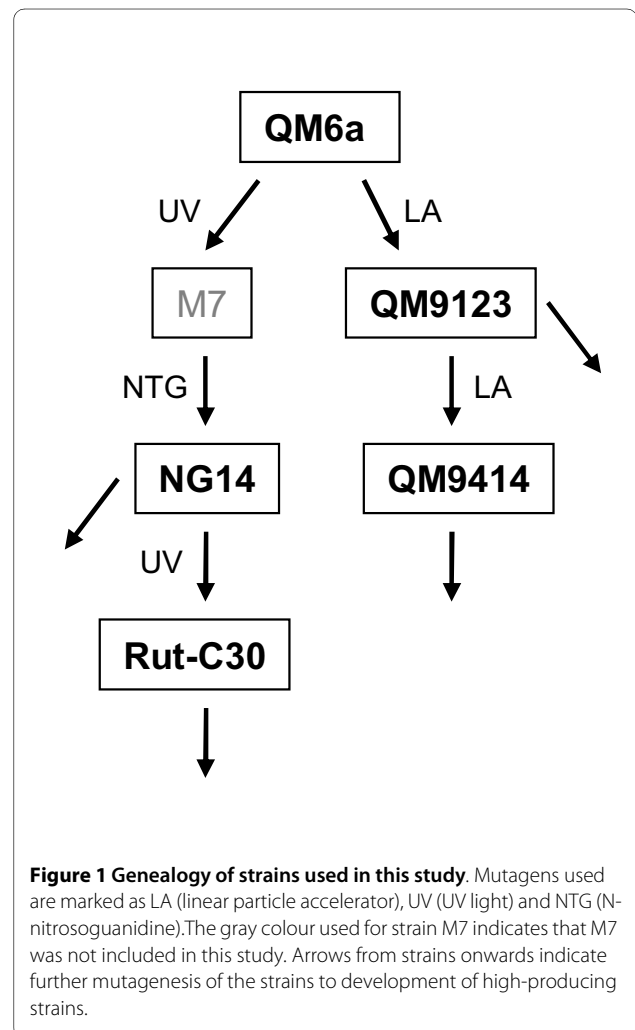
QM6a

UV

LA

M7

QM9123

NTG

LA

NG14

QM9414

UV

Rut-C30

**Figure 1 Genealogy of strains used in this study**. Mutagens used are marked as LA (linear particle accelerator), UV (UV light) and NTG (N-nitrosoguanidine).The gray colour used for strain M7 indicates that M7 was not included in this study. Arrows from strains onwards indicate further mutagenesis of the strains to development of high-producing strains.